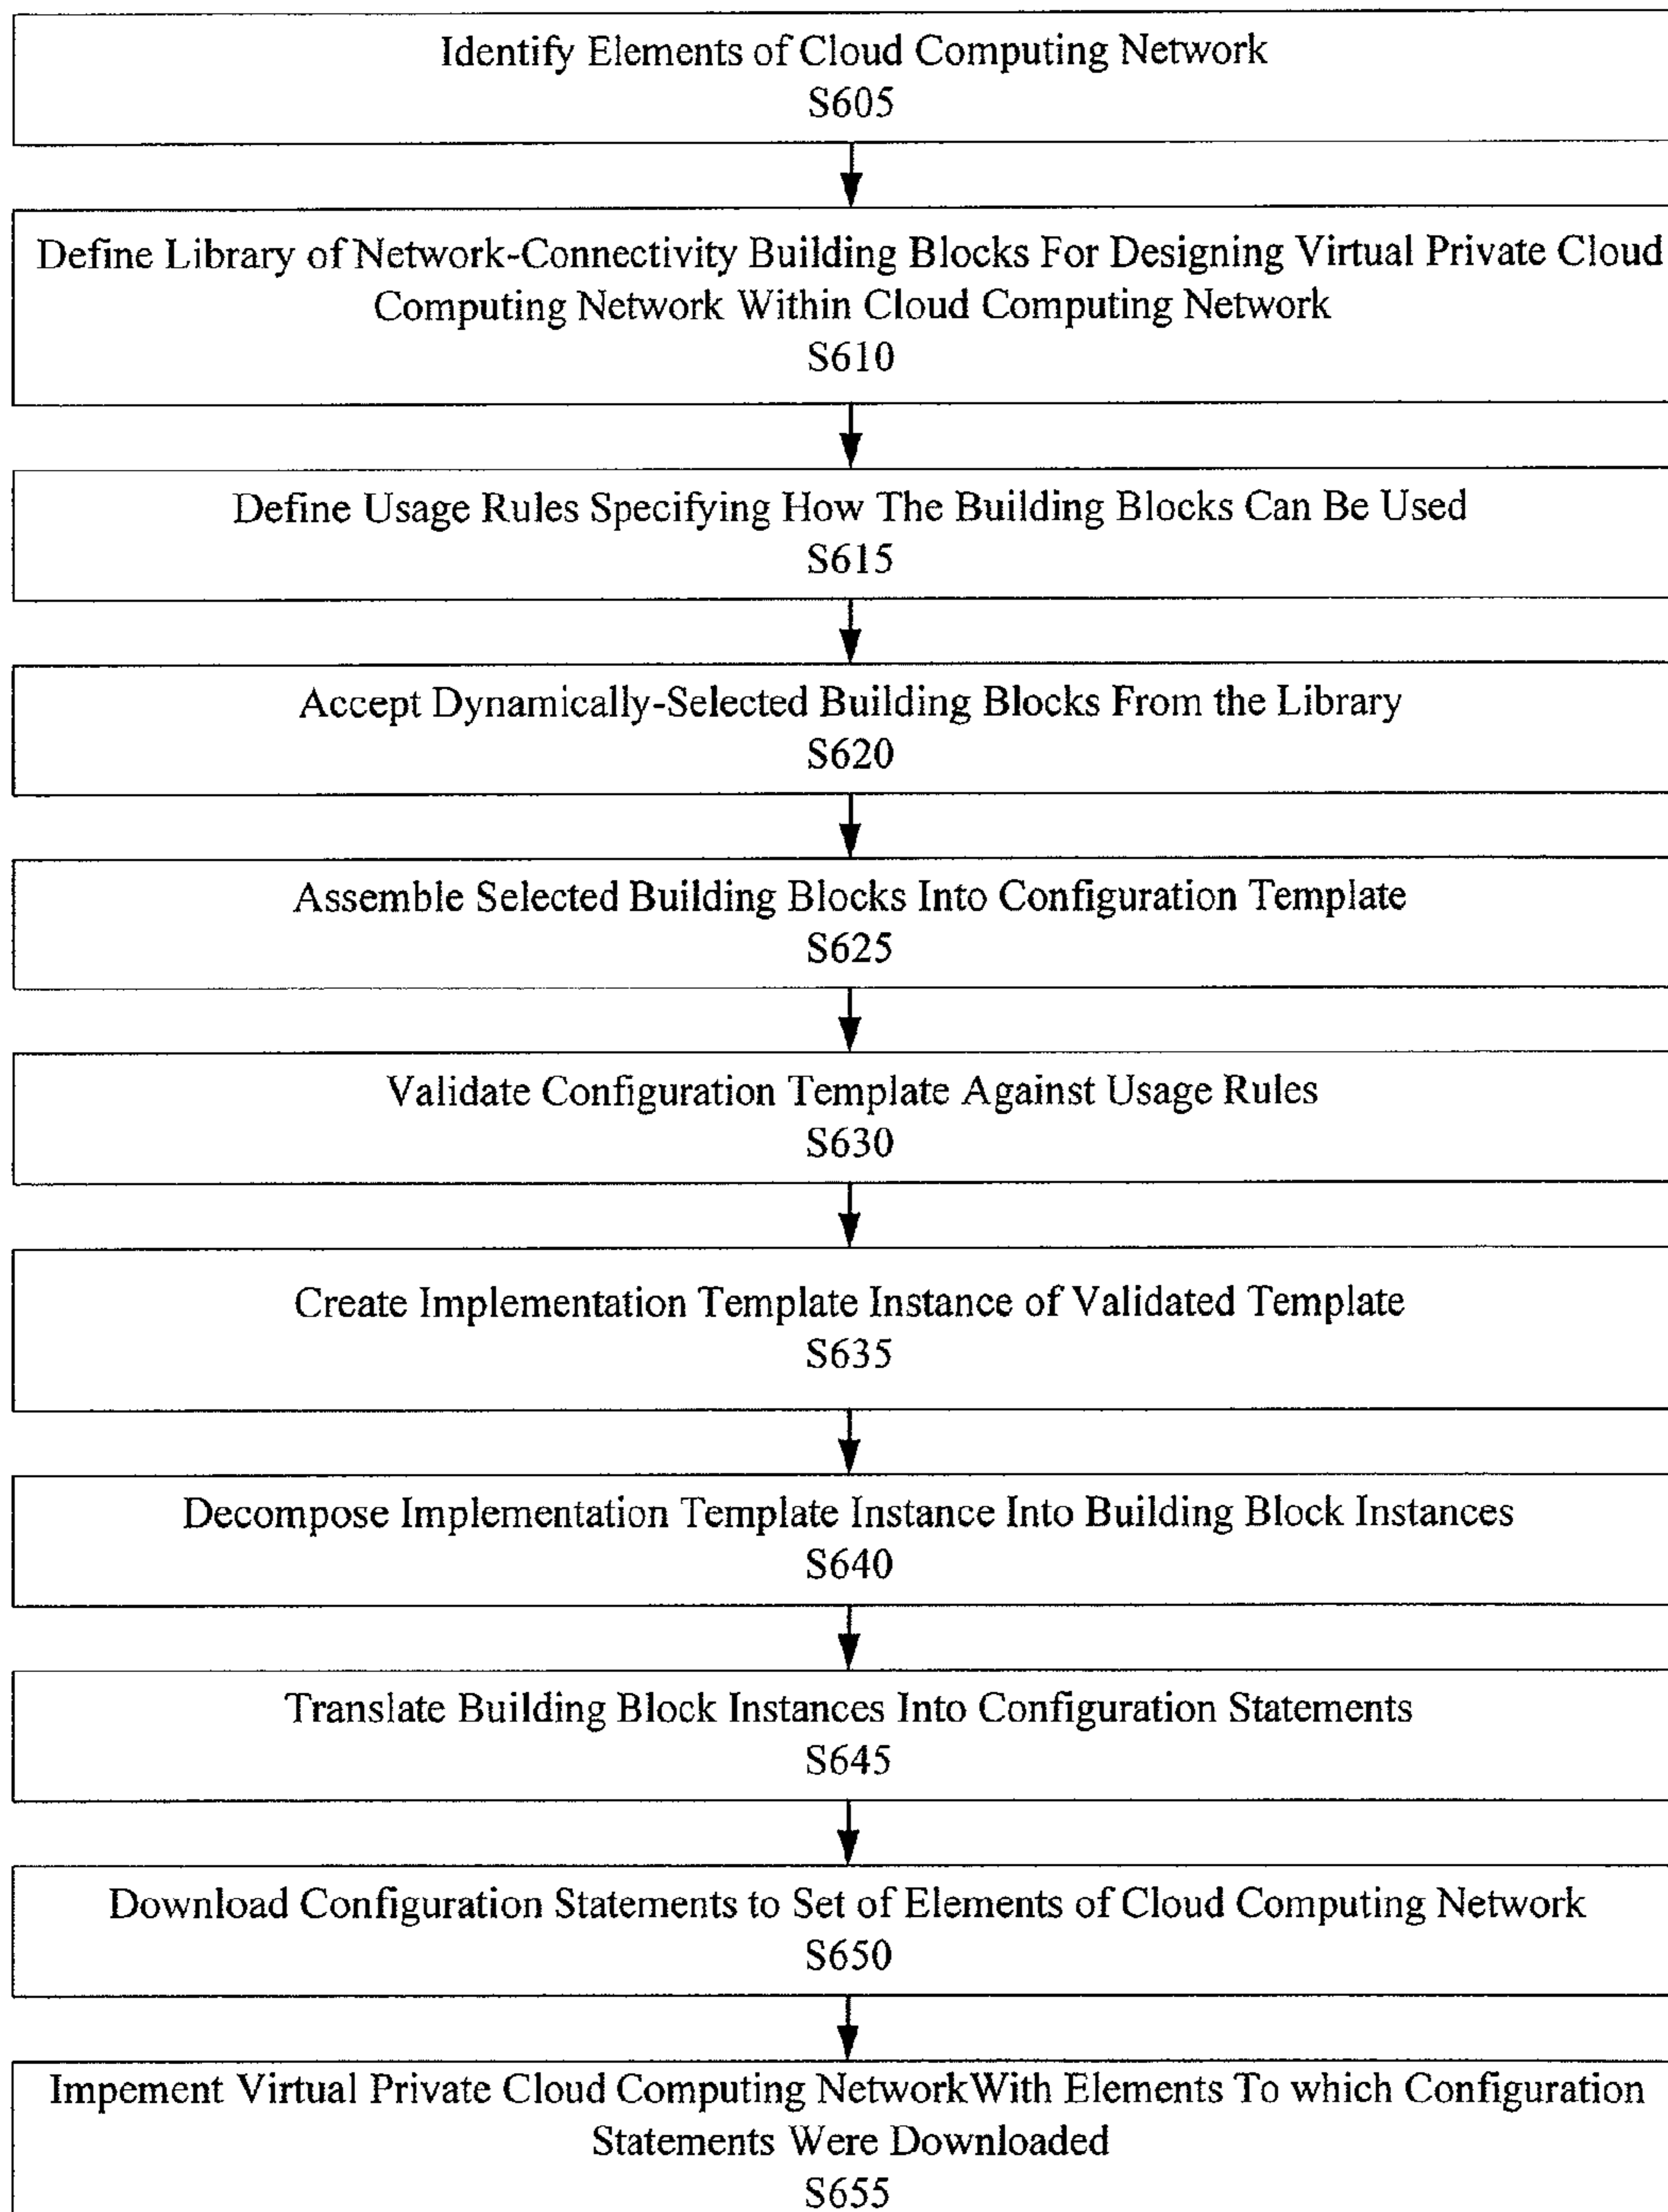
Identify Elements of Cloud Computing Network
S605

Define Library of Network-Connectivity Building Blocks For Designing Virtual Private Cloud Computing Network Within Cloud Computing Network
S610

Define Usage Rules Specifying How The Building Blocks Can Be Used
S615

Accept Dynamically-Selected Building Blocks From the Library
S620

Assemble Selected Building Blocks Into Configuration Template
S625

Validate Configuration Template Against Usage Rules
S630

Create Implementation Template Instance of Validated Template
S635

Decompose Implementation Template Instance Into Building Block Instances
S640

Translate Building Block Instances Into Configuration Statements
S645

Download Configuration Statements to Set of Elements of Cloud Computing Network
S650

Impement Virtual Private Cloud Computing NetworkWith Elements To which Configuration Statements Were Downloaded
S655